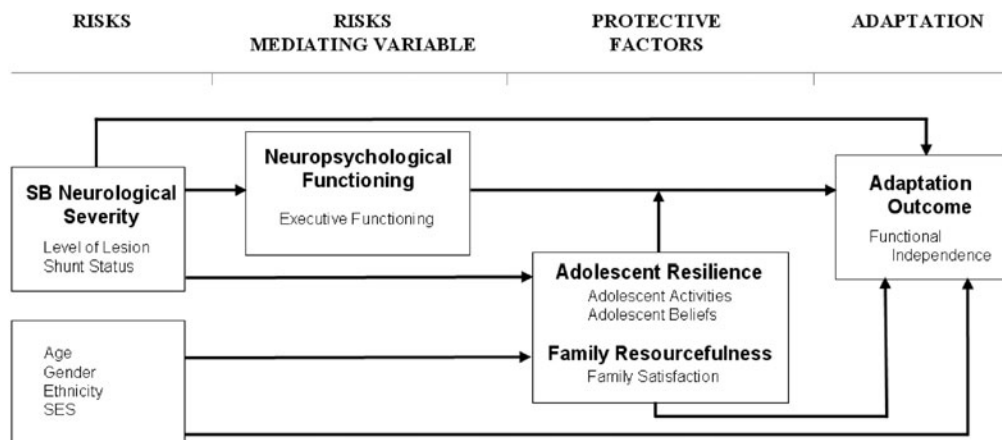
RISKS

RISKS MEDIATING VARIABLE

PROTECTIVE FACTORS

ADAPTATION

SB Neurological Severity
Level of Lesion
Shunt Status

Neuropsychological Functioning
Executive Functioning

Adaptation Outcome
Functional Independence

Adolescent Resilience
Adolescent Activities
Adolescent Beliefs

Family Resourcefulness
Family Satisfaction

Age
Gender
Ethnicity
SES